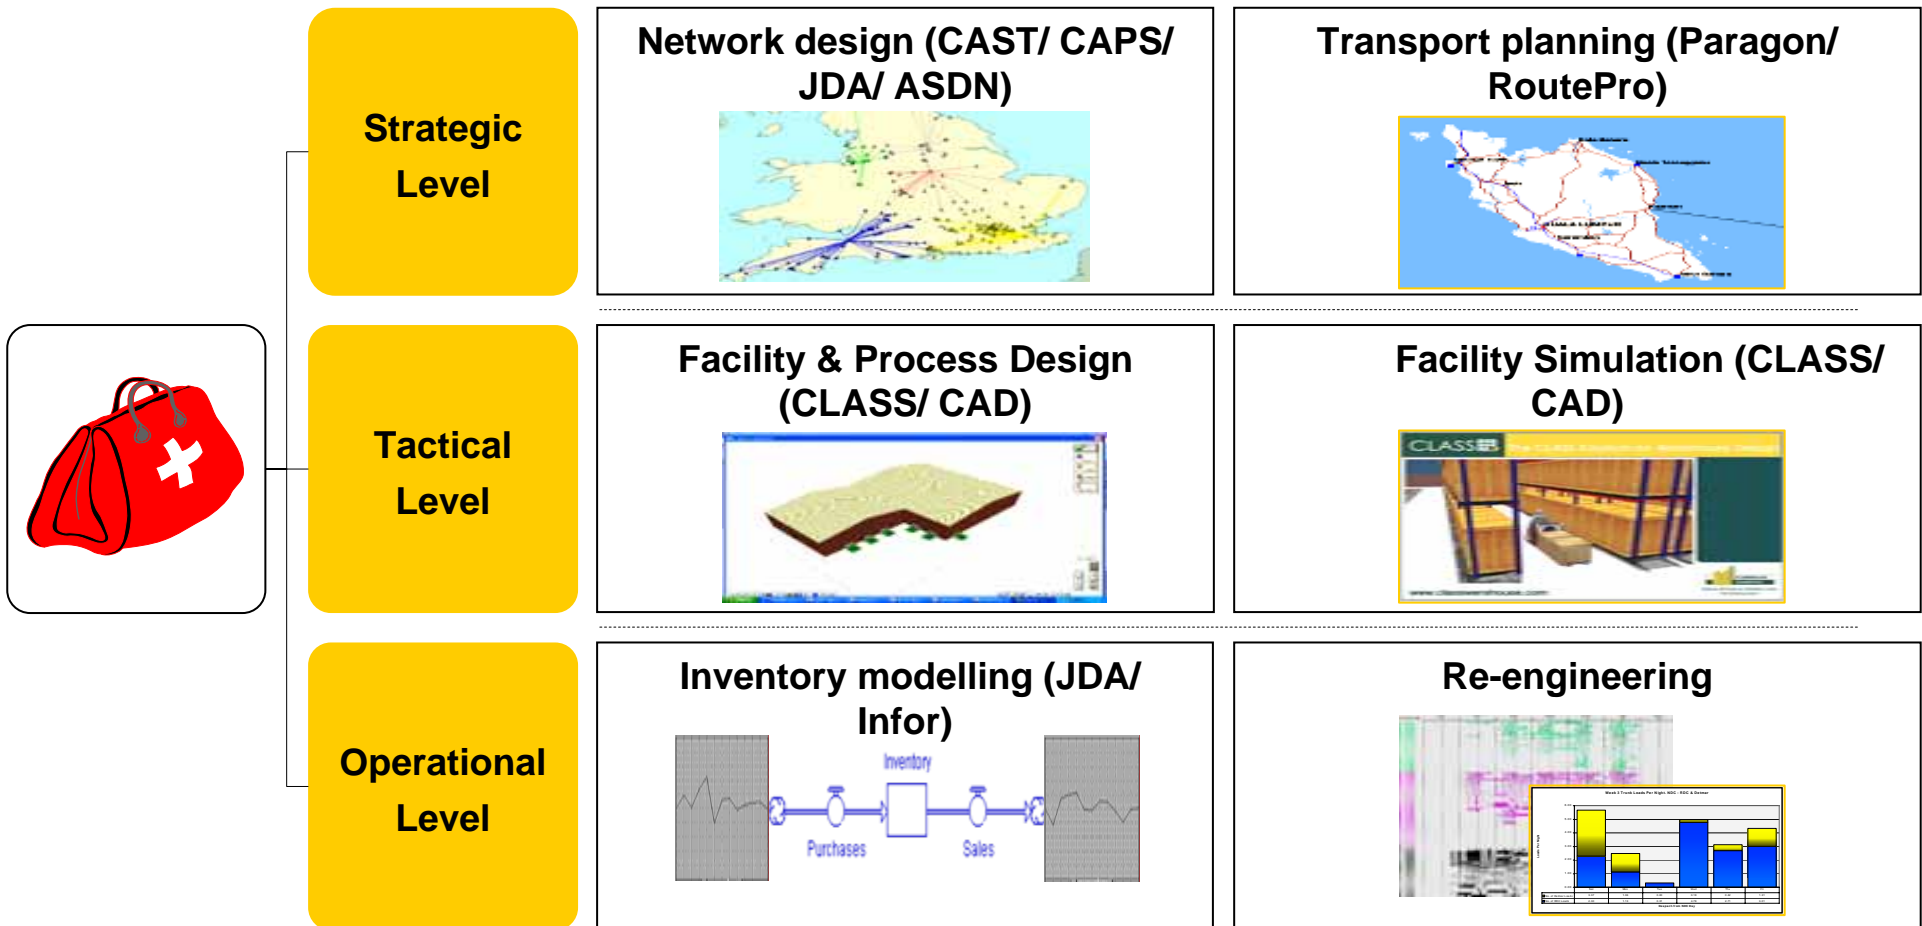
Strategic Level

Network design (CAST/ CAPS/ JDA/ ASDN)

Transport planning (Paragon/ RoutePro)

Tactical Level

Facility & Process Design (CLASS/ CAD)

Facility Simulation (CLASS/ CAD)

CLASS

Operational Level

Inventory modelling (JDA/ Infor)

Inventory

Purchases

Sales

Re-engineering